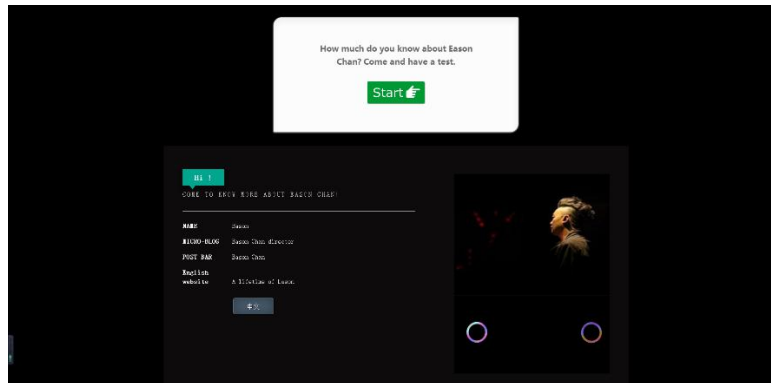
How much do you know about Eason Chan? Come and have a test.

Start

Hi !

COME TO KNOW MORE ABOUT EASON CHAN!

| | |
|---|---|
| NAME | Eason |
| MICRO-BLOG | Eason Chan director |
| POST BAR | Eason Chan |
| English website | A lifetime of Eason |

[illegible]